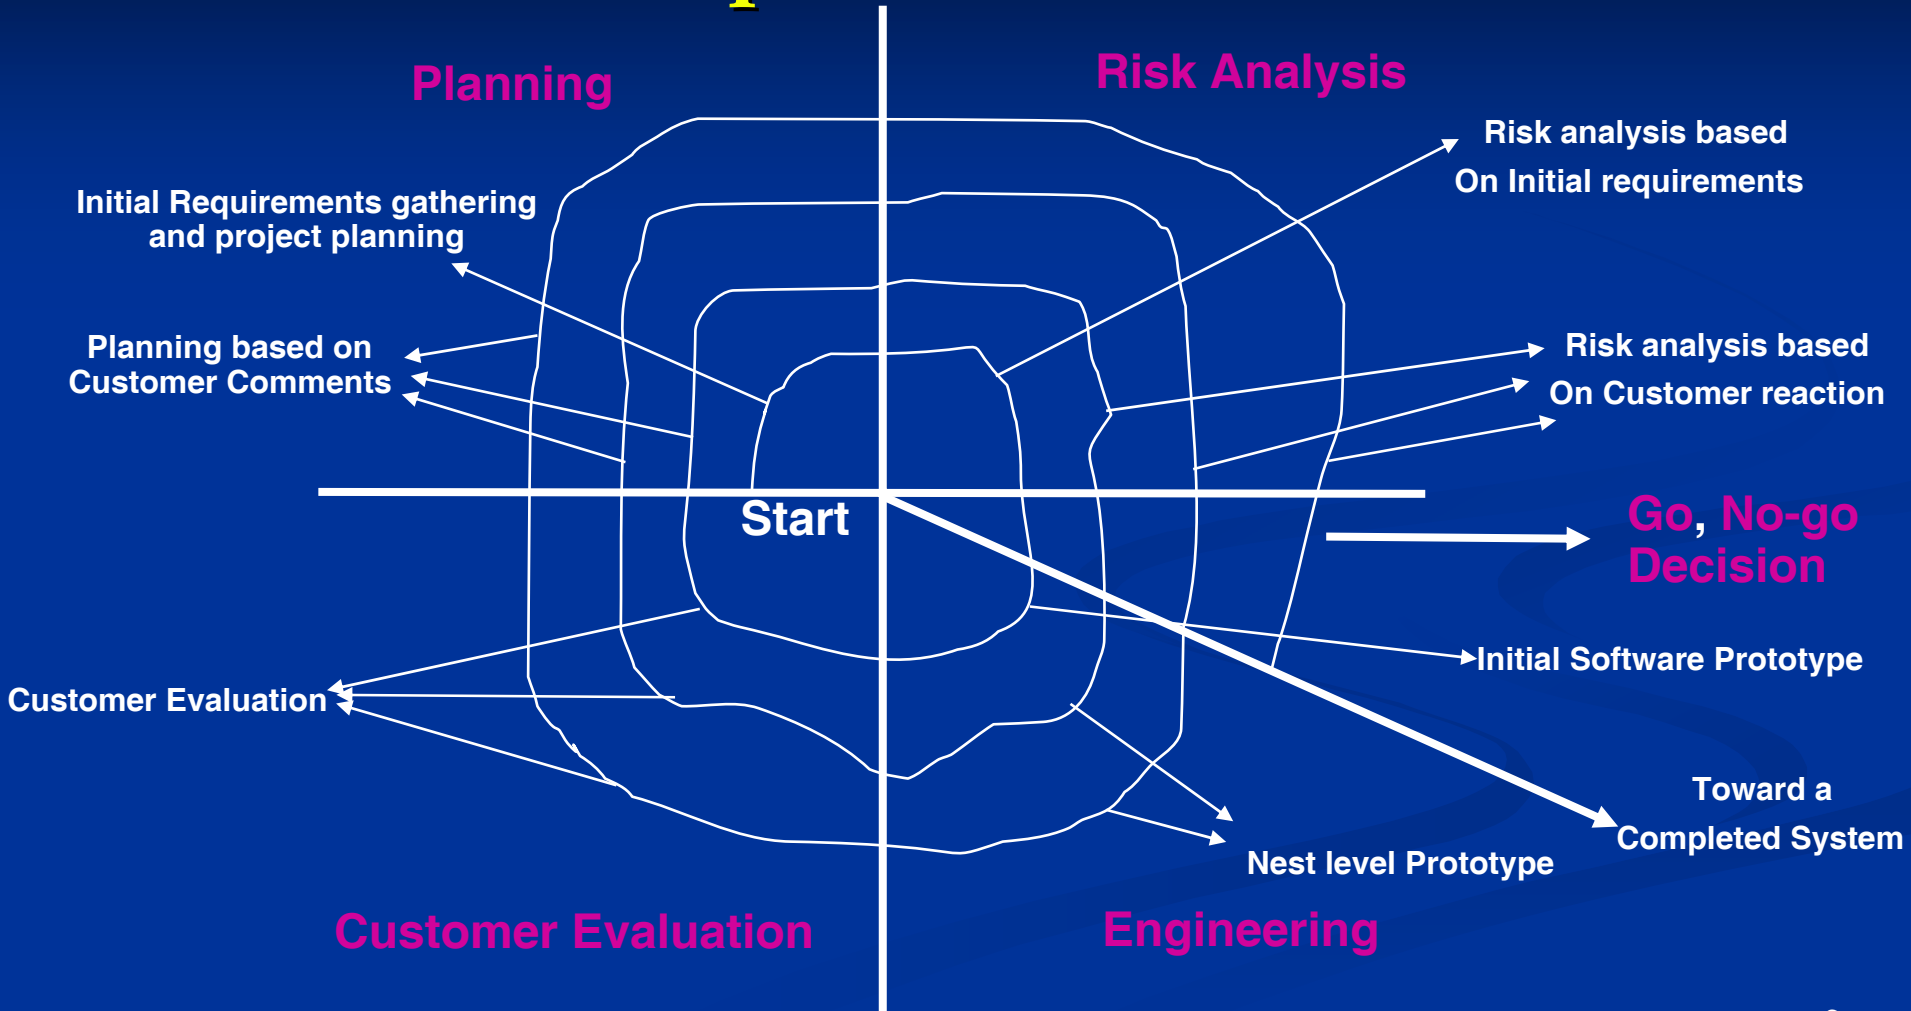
Planning

Risk Analysis

Initial Requirements gathering and project planning

Risk analysis based On Initial requirements

Planning based on Customer Comments

Risk analysis based On Customer reaction

Start

Go, No-go Decision

Initial Software Prototype

Customer Evaluation

Toward a Completed System

Nest level Prototype

Customer Evaluation

Engineering